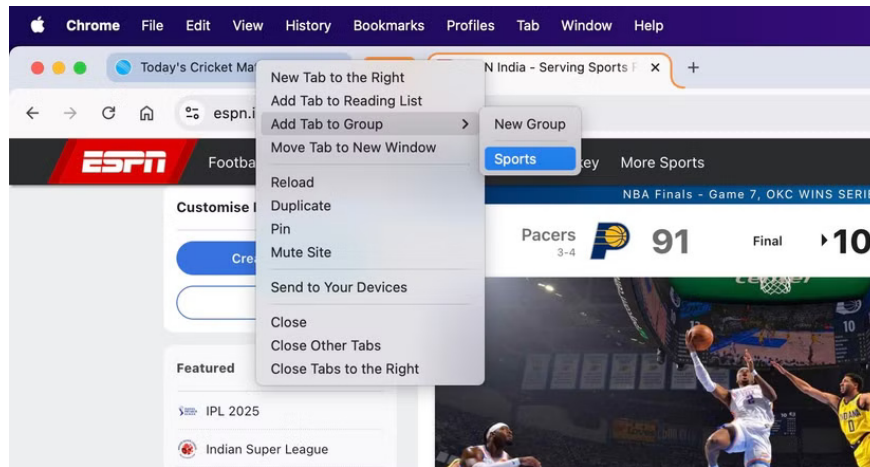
Chrome File Edit View History Bookmarks Profiles Tab Window Help

Today's Cricket Ma

N India - Serving Sports F ×

+

espn.i

ESPN Footba

key More Sports

New Tab to the Right
Add Tab to Reading List
Add Tab to Group
Move Tab to New Window

Reload
Duplicate
Pin
Mute Site

Send to Your Devices

Close
Close Other Tabs
Close Tabs to the Right

New Group

Sports

NBA Finals - Game 7, OKC WINS SERI

Pacers 3-4 91 Final 10

Customise

Crea

Featured

IPL 2025

Indian Super League